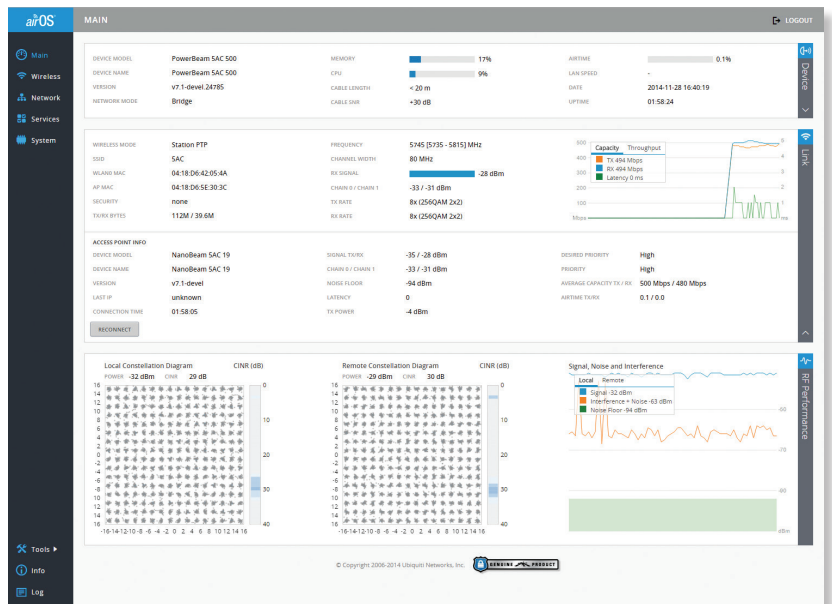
airOS

MAIN

LOGOUT

Main
Wireless
Network
Services
System

DEVICE MODEL PowerBeam 5AC 500
DEVICE NAME PowerBeam 5AC 500
VERSION v7.1-devel.24785
NETWORK MODE Bridge

MEMORY 17%
CPU 9%
CABLE LENGTH < 20 m
CABLE SNR +30 dB

AIRTIME 0.1%
LAN SPEED -
DATE 2014-11-28 16:40:19
UPTIME 01:58:24

Device

WIRELESS MODE Station PTP
SSID 5AC
WLAN0 MAC 04:18:D6:42:05:4A
AP MAC 04:18:D6:5E:30:3C
SECURITY none
TX/RX BYTES 112M / 39.6M

FREQUENCY 5745 [5735 - 5815] MHz
CHANNEL WIDTH 80 MHz
RX SIGNAL -28 dBm
CHAIN 0 / CHAIN 1 -33 / -31 dBm
TX RATE 8x (256QAM 2x2)
RX RATE 8x (256QAM 2x2)

Capacity Throughput
TX 494 Mbps
RX 494 Mbps
Latency 0 ms

600
400
300
200
100
Mbps

5
4
3
2
1
ms

Link

ACCESS POINT INFO

DEVICE MODEL NanoBeam 5AC 19
DEVICE NAME NanoBeam 5AC 19
VERSION v7.1-devel
LAST IP unknown
CONNECTION TIME 01:58:05

SIGNAL TX/RX -35 / -28 dBm
CHAIN 0 / CHAIN 1 -33 / -31 dBm
NOISE FLOOR -94 dBm
LATENCY 0
TX POWER -4 dBm

DESIRED PRIORITY High
PRIORITY High
AVERAGE CAPACITY TX / RX 500 Mbps / 480 Mbps
AIRTIME TX/RX 0.1 / 0.0

RECONNECT

Local Constellation Diagram CINR (dB)
POWER -32 dBm CINR 29 dB

16 14 12 10 8 6 4 2 0 -2 -4 -6 -8 -10 -12 -14 -16
-16 -14 -12 -10 -8 -6 -4 -2 0 2 4 6 8 10 12 14 16

0
10
20
30
40

Remote Constellation Diagram CINR (dB)
POWER -29 dBm CINR 30 dB

16 14 12 10 8 6 4 2 0 -2 -4 -6 -8 -10 -12 -14 -16
-16 -14 -12 -10 -8 -6 -4 -2 0 2 4 6 8 10 12 14 16

0
10
20
30
40

Signal, Noise and Interference
Local Remote
Signal -32 dBm
Interference + Noise -63 dBm
Noise Floor -94 dBm

-60
-70
-80
dBm

RF Performance

Tools
Info
Log

© Copyright 2006-2014 Ubiquiti Networks, Inc. GENUINE PRODUCT